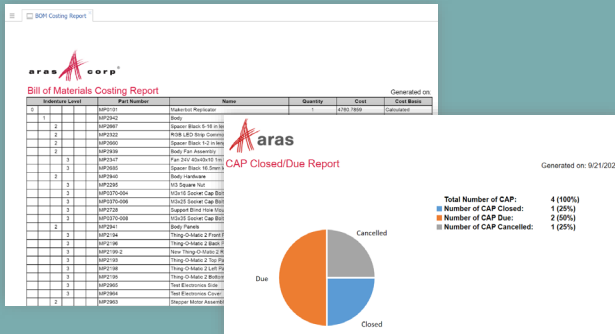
BOM Costing Report

aras corp

Bill of Materials Costing Report

Generated on:

| Indenture Level | | | | Part Number | Name | Quantity | Cost | Cost Basis |
|---|---|---|---|---|---|---|---|---|
| 0 | | | | MP0101 | Makerbot Replicator | 1 | 4780.7659 | Calculated |
| | 1 | | | MP2342 | Body | | | |
| | | 2 | | MP2867 | Spacer Black 5-16 in le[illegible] | | | |
| | | 2 | | MP2322 | RGB LED Strip Commo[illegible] | | | |
| | | 2 | | MP2660 | Spacer Black 1-2 in le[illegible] | | | |
| | | 2 | | MP2939 | Body Fan Assembly | | | |
| | | | 3 | MP2347 | Fan 24V 40x40x10 1m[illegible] | | | |
| | | | 3 | MP2685 | Spacer Black 16.5mm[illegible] | | | |
| | | 2 | | MP2940 | Body Hardware | | | |
| | | | 3 | MP2295 | M3 Square Nut | | | |
| | | | 3 | MP0370-004 | M3x16 Socket Cap Bol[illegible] | | | |
| | | | 3 | MP0370-006 | M3x25 Socket Cap Bol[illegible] | | | |
| | | | 3 | MP2728 | Support Bind Hole Ma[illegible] | | | |
| | | | 3 | MP0370-008 | M3x35 Socket Cap Bol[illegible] | | | |
| | | 2 | | MP2941 | Body Panels | | | |
| | | | 3 | MP2194 | Thing-O-Matic 2 Front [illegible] | | | |
| | | | 3 | MP2196 | Thing-O-Matic 2 Back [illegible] | | | |
| | | | 3 | MP2190-2 | New Thing-O-Matic 2 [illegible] | | | |
| | | | 3 | MP2195 | Thing-O-Matic 2 Top P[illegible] | | | |
| | | | 3 | MP2188 | Thing-O-Matic 2 Left P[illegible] | | | |
| | | | 3 | MP2195 | Thing-O-Matic 2 Botto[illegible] | | | |
| | | | 3 | MP2960 | Test Electronics Side | | | |
| | | | 3 | MP2964 | Test Electronics Cover | | | |
| | | 2 | | MP2963 | Stepper Motor Assembl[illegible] | | | |

Aras

CAP Closed/Due Report

Generated on: 9/21/202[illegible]

Total Number of CAP: 4 (100%)
Number of CAP Closed: 1 (25%)
Number of CAP Due: 2 (50%)
Number of CAP Cancelled: 1 (25%)

Cancelled
Due
Closed